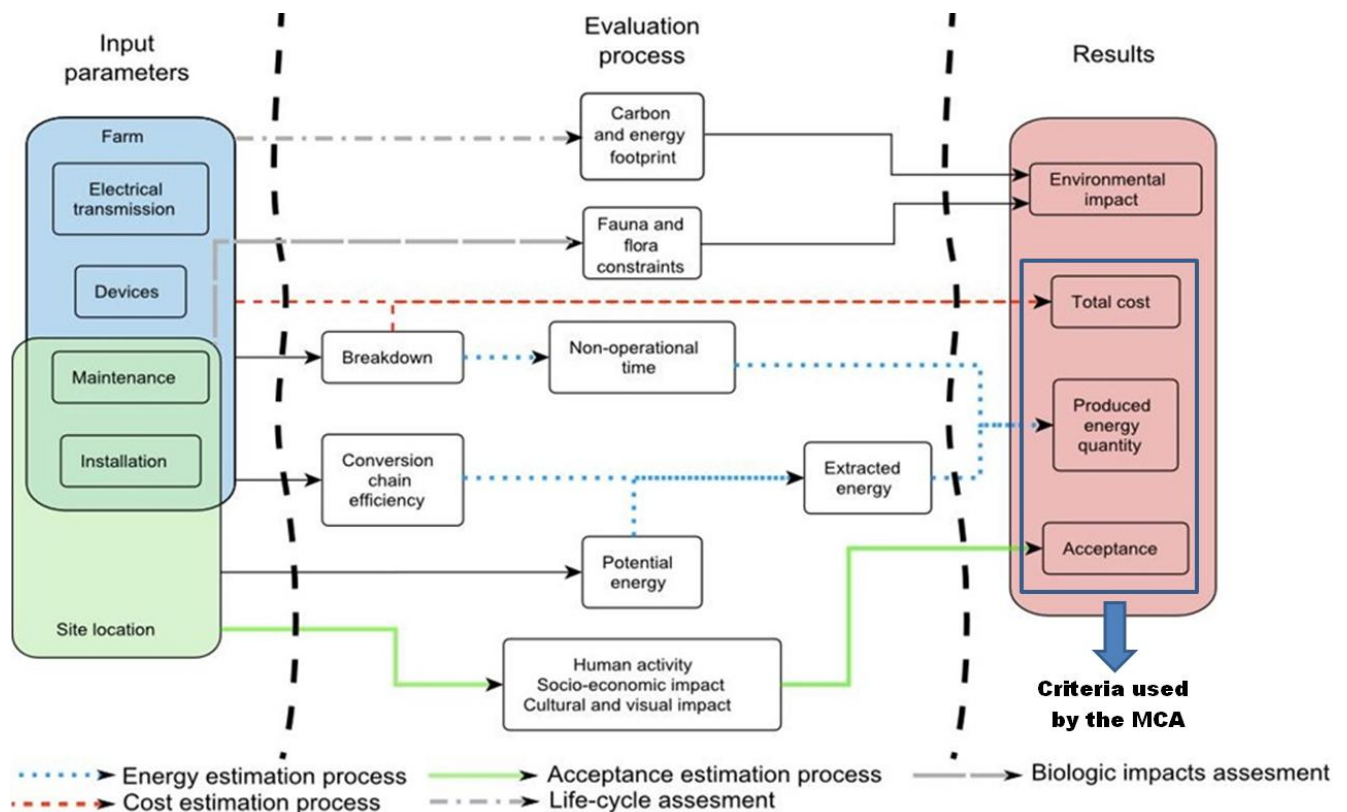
Input parameters

Evaluation process

Results

Farm

Electrical transmission

Devices

Maintenance

Installation

Site location

Carbon and energy footprint

Fauna and flora constraints

Breakdown

Non-operational time

Conversion chain efficiency

Extracted energy

Potential energy

Human activity
Socio-economic impact
Cultural and visual impact

Environmental impact

Total cost

Produced energy quantity

Acceptance

Criteria used by the MCA

Energy estimation process
Cost estimation process
Acceptance estimation process
Life-cycle assesment
Biologic impacts assesment